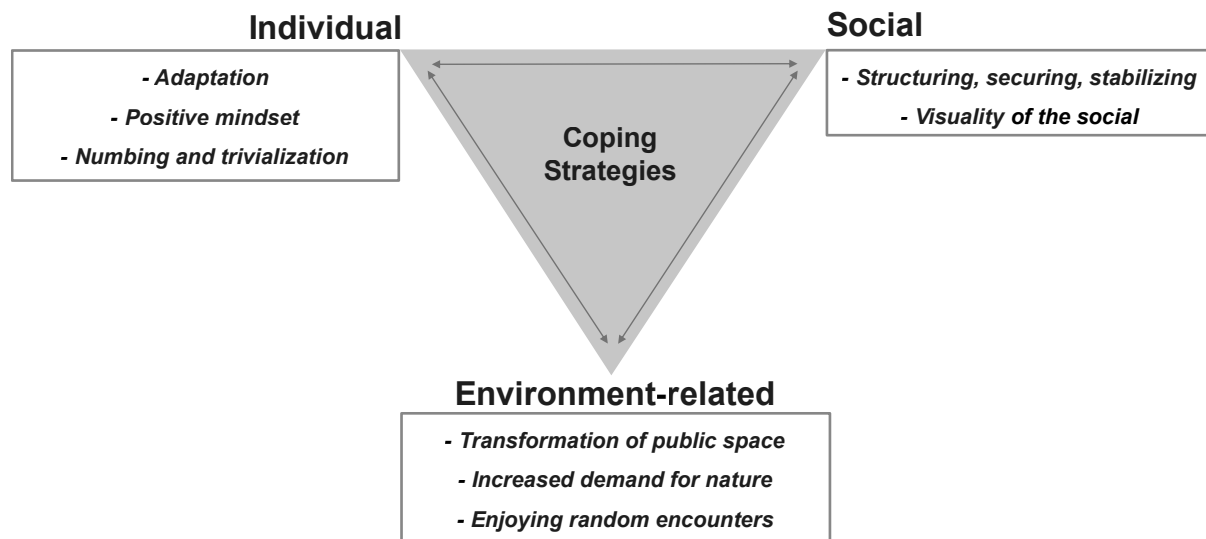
Individual

- Adaptation

- Positive mindset

- Numbing and trivialization

Coping Strategies

Social

- Structuring, securing, stabilizing

- Visuality of the social

Environment-related

- Transformation of public space

- Increased demand for nature

- Enjoying random encounters